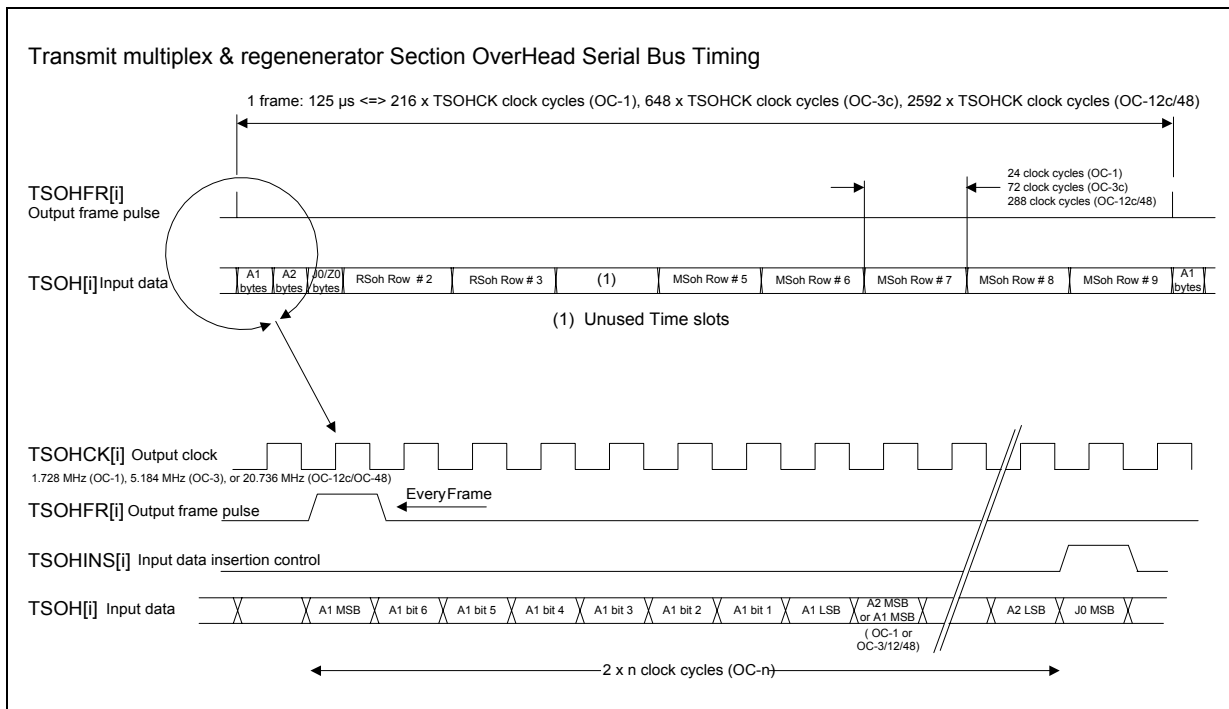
Transmit multiplex & regenenerator Section OverHead Serial Bus Timing

1 frame: 125 µs <=> 216 x TSOHCK clock cycles (OC-1), 648 x TSOHCK clock cycles (OC-3c), 2592 x TSOHCK clock cycles (OC-12c/48)

24 clock cycles (OC-1)
72 clock cycles (OC-3c)
288 clock cycles (OC-12c/48)

TSOHFR[i]
Output frame pulse

TSOH[i] Input data

| A1 bytes | A2 bytes | J0/Z0 bytes | RSoh Row # 2 | RSoh Row # 3 | (1) | MSoh Row # 5 | MSoh Row # 6 | MSoh Row # 7 | MSoh Row # 8 | MSoh Row # 9 | A1 bytes |
|---|---|---|---|---|---|---|---|---|---|---|---|

(1) Unused Time slots

TSOHCK[i] Output clock
1.728 MHz (OC-1), 5.184 MHz (OC-3), or 20.736 MHz (OC-12c/OC-48)

TSOHFR[i] Output frame pulse

EveryFrame

TSOHINS[i] Input data insertion control

TSOH[i] Input data

| A1 MSB | A1 bit 6 | A1 bit 5 | A1 bit 4 | A1 bit 3 | A1 bit 2 | A1 bit 1 | A1 LSB | A2 MSB or A1 MSB ( OC-1 or OC-3/12/48) | A2 LSB | J0 MSB |
|---|---|---|---|---|---|---|---|---|---|---|

2 x n clock cycles (OC-n)